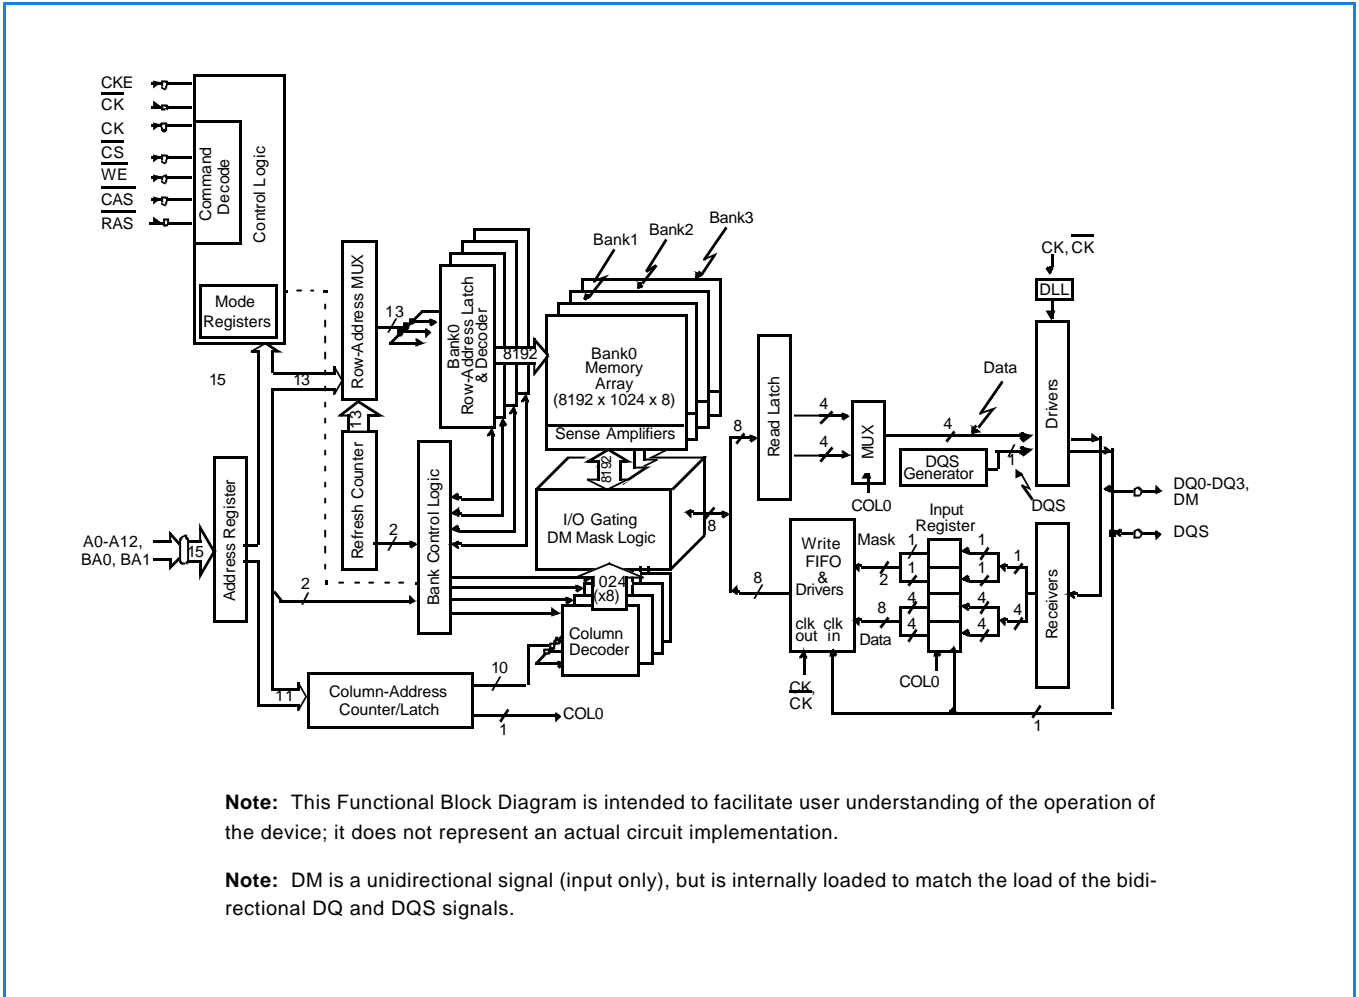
CKE
$\overline{CK}$
CK
$\overline{CS}$
$\overline{WE}$
$\overline{CAS}$
$\overline{RAS}$

Command Decode
Control Logic
Mode Registers

15
13
Row-Address MUX
13
Refresh Counter
13
Bank0 Row-Address Latch & Decoder
8192
Bank1
Bank2
Bank3
Bank0 Memory Array (8192 x 1024 x 8)
Sense Amplifiers
8192
I/O Gating DM Mask Logic
Bank Control Logic
2
2
1024 (x8)
Column Decoder
10
Column-Address Counter/Latch
11
1
COL0
A0-A12, BA0, BA1
15
Address Register
8
Read Latch
4
4
MUX
COL0
4
Data
CK, $\overline{CK}$
DLL
Drivers
DQS Generator
1
DQS
DQ0-DQ3, DM
DQS
8
8
Write FIFO & Drivers
clk out
clk in
Mask
Data
2
8
Input Register
1
1
1
1
4
4
4
4
1
4
Receivers
COL0
CK, $\overline{CK}$
1

**Note:** This Functional Block Diagram is intended to facilitate user understanding of the operation of the device; it does not represent an actual circuit implementation.

**Note:** DM is a unidirectional signal (input only), but is internally loaded to match the load of the bidirectional DQ and DQS signals.